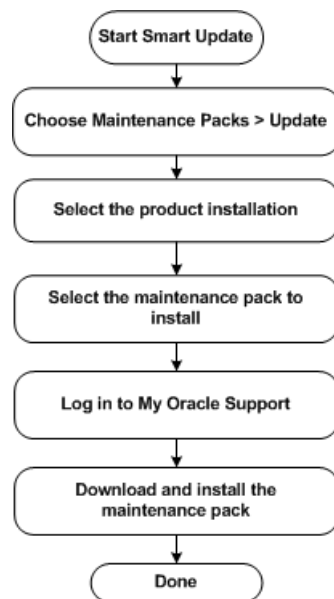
Start Smart Update

Choose Maintenance Packs > Update

Select the product installation

Select the maintenance pack to install

Log in to My Oracle Support

Download and install the maintenance pack

Done